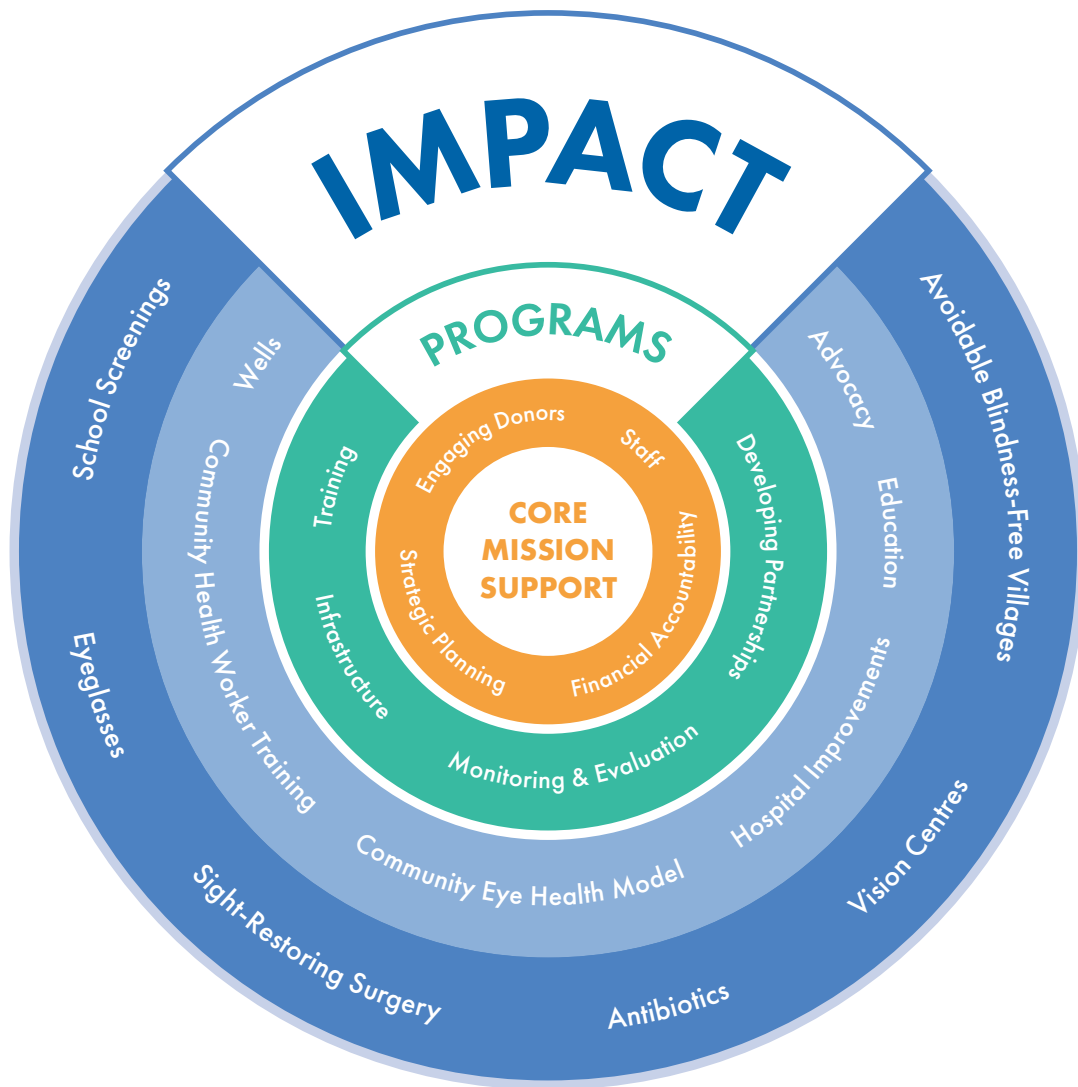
IMPACT

PROGRAMS

CORE MISSION SUPPORT

Engaging Donors

Staff

Financial Accountability

Strategic Planning

Training

Infrastructure

Monitoring & Evaluation

Developing Partnerships

Wells

Community Health Worker Training

Community Eye Health Model

Hospital Improvements

Education

Advocacy

School Screenings

Eyeglasses

Sight-Restoring Surgery

Antibiotics

Vision Centres

Avoidable Blindness-Free Villages